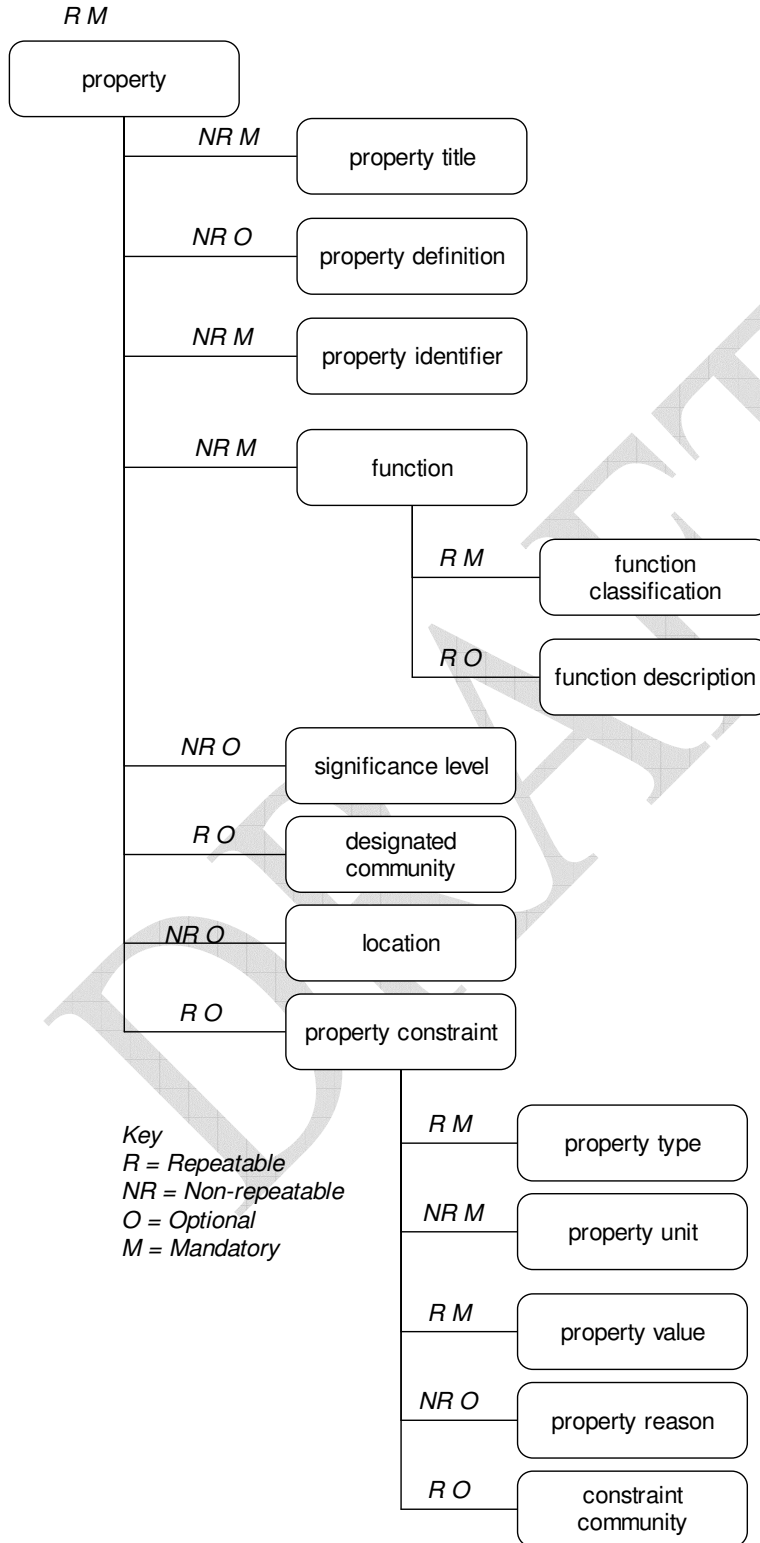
R M

property

NR M

property title

NR O

property definition

NR M

property identifier

NR M

function

R M

function classification

R O

function description

NR O

significance level

R O

designated community

NR O

location

R O

property constraint

Key
R = Repeatable
NR = Non-repeatable
O = Optional
M = Mandatory

R M

property type

NR M

property unit

R M

property value

NR O

property reason

R O

constraint community

DRAFT